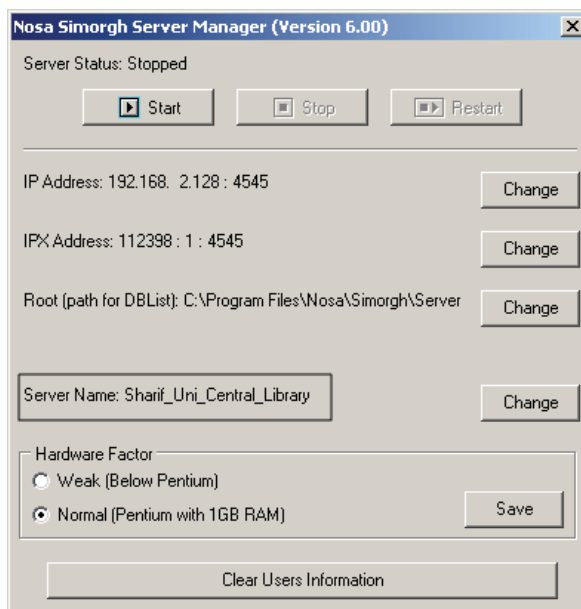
Nosa Simorgh Server Manager (Version 6.00)

Server Status: Stopped

Start

Stop

Restart

IP Address: 192.168. 2.128 : 4545

Change

IPX Address: 112398 : 1 : 4545

Change

Root (path for DBList): C:\Program Files\Nosa\Simorgh\Server

Change

Server Name: Sharif_Uni_Central_Library

Change

Hardware Factor

Weak (Below Pentium)

Normal (Pentium with 1GB RAM)

Save

Clear Users Information